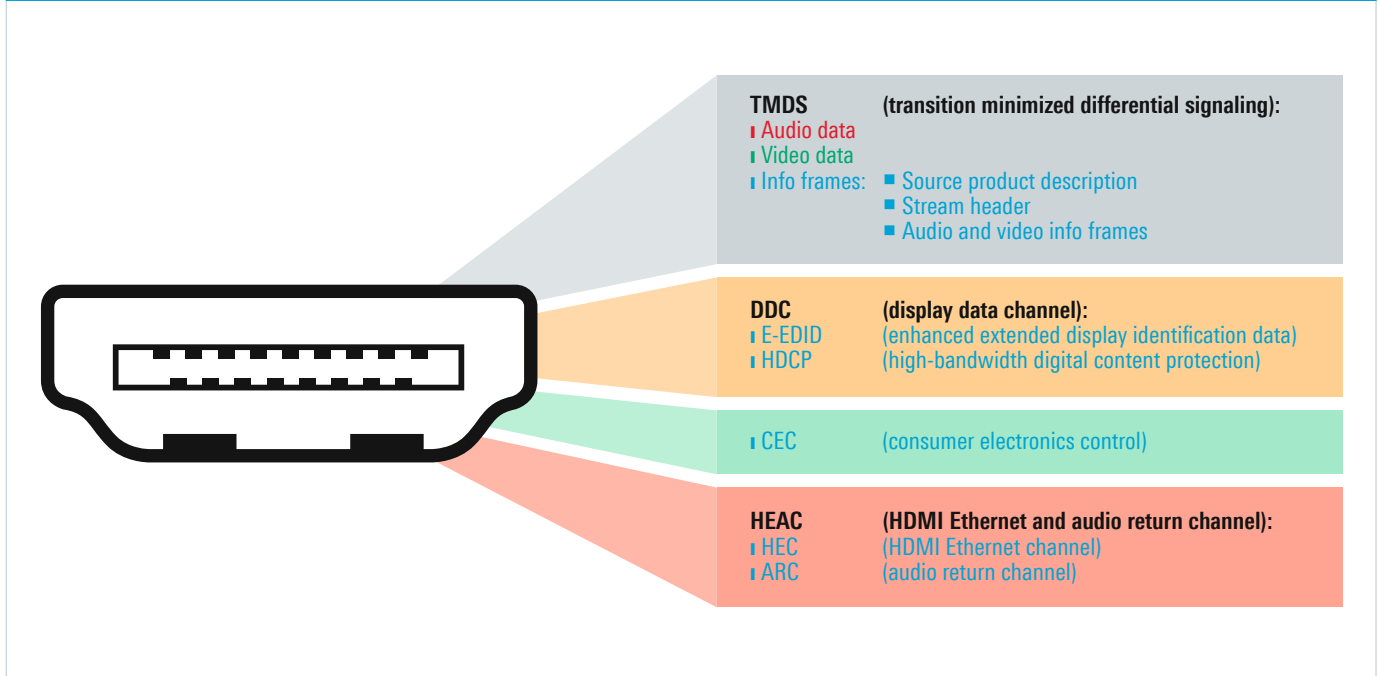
TMDS (transition minimized differential signaling):
Audio data
Video data
Info frames:
Source product description
Stream header
Audio and video info frames

DDC (display data channel):
E-EDID (enhanced extended display identification data)
HDCP (high-bandwidth digital content protection)

CEC (consumer electronics control)

HEAC (HDMI Ethernet and audio return channel):
HEC (HDMI Ethernet channel)
ARC (audio return channel)